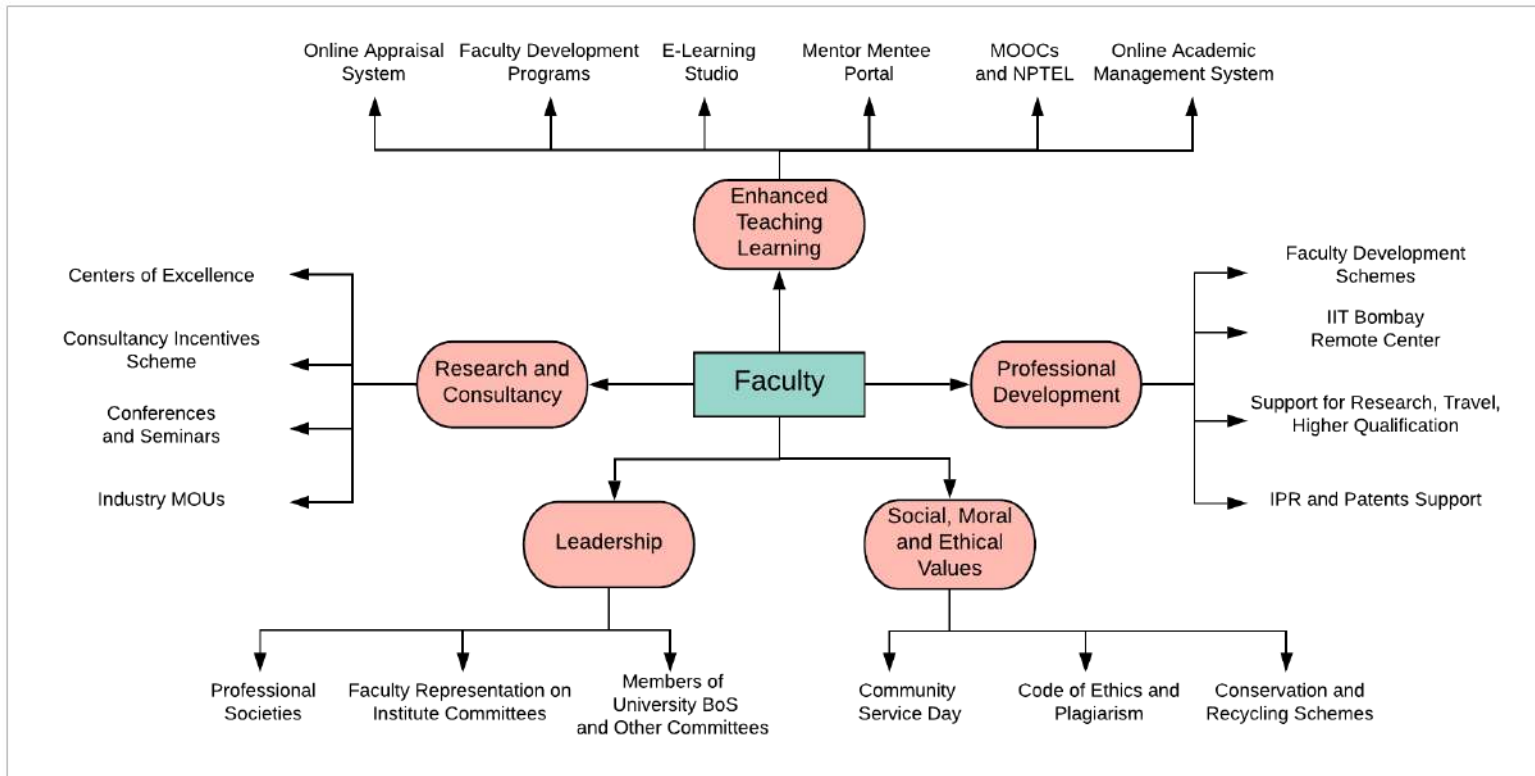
Online Appraisal System

Faculty Development Programs

E-Learning Studio

Mentor Mentee Portal

MOOCs and NPTEL

Online Academic Management System

Enhanced Teaching Learning

Centers of Excellence

Consultancy Incentives Scheme

Conferences and Seminars

Industry MOUs

Research and Consultancy

Faculty

Professional Development

Faculty Development Schemes

IIT Bombay Remote Center

Support for Research, Travel, Higher Qualification

IPR and Patents Support

Leadership

Social, Moral and Ethical Values

Professional Societies

Faculty Representation on Institute Committees

Members of University BoS and Other Committees

Community Service Day

Code of Ethics and Plagiarism

Conservation and Recycling Schemes